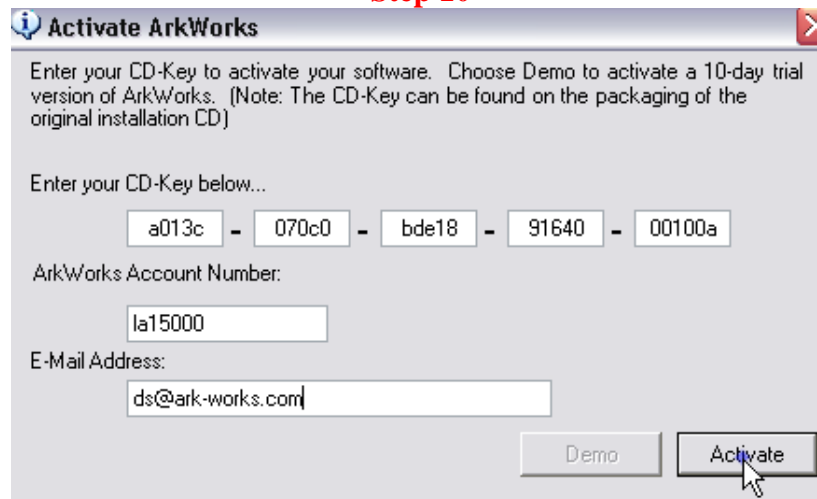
Step 20

Activate ArkWorks

Enter your CD-Key to activate your software. Choose Demo to activate a 10-day trial version of ArkWorks. (Note: The CD-Key can be found on the packaging of the original installation CD)

Enter your CD-Key below...

a013c - 070c0 - bde18 - 91640 - 00100a

ArkWorks Account Number:

la15000

E-Mail Address:

ds@ark-works.com

Demo

Activate